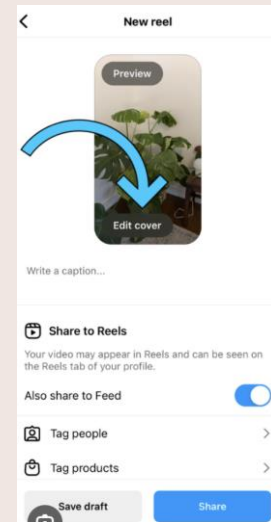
<

New reel

Preview

Edit cover

Write a caption...

Share to Reels

Your video may appear in Reels and can be seen on the Reels tab of your profile.

Also share to Feed

Tag people

Tag products

Save draft

Share